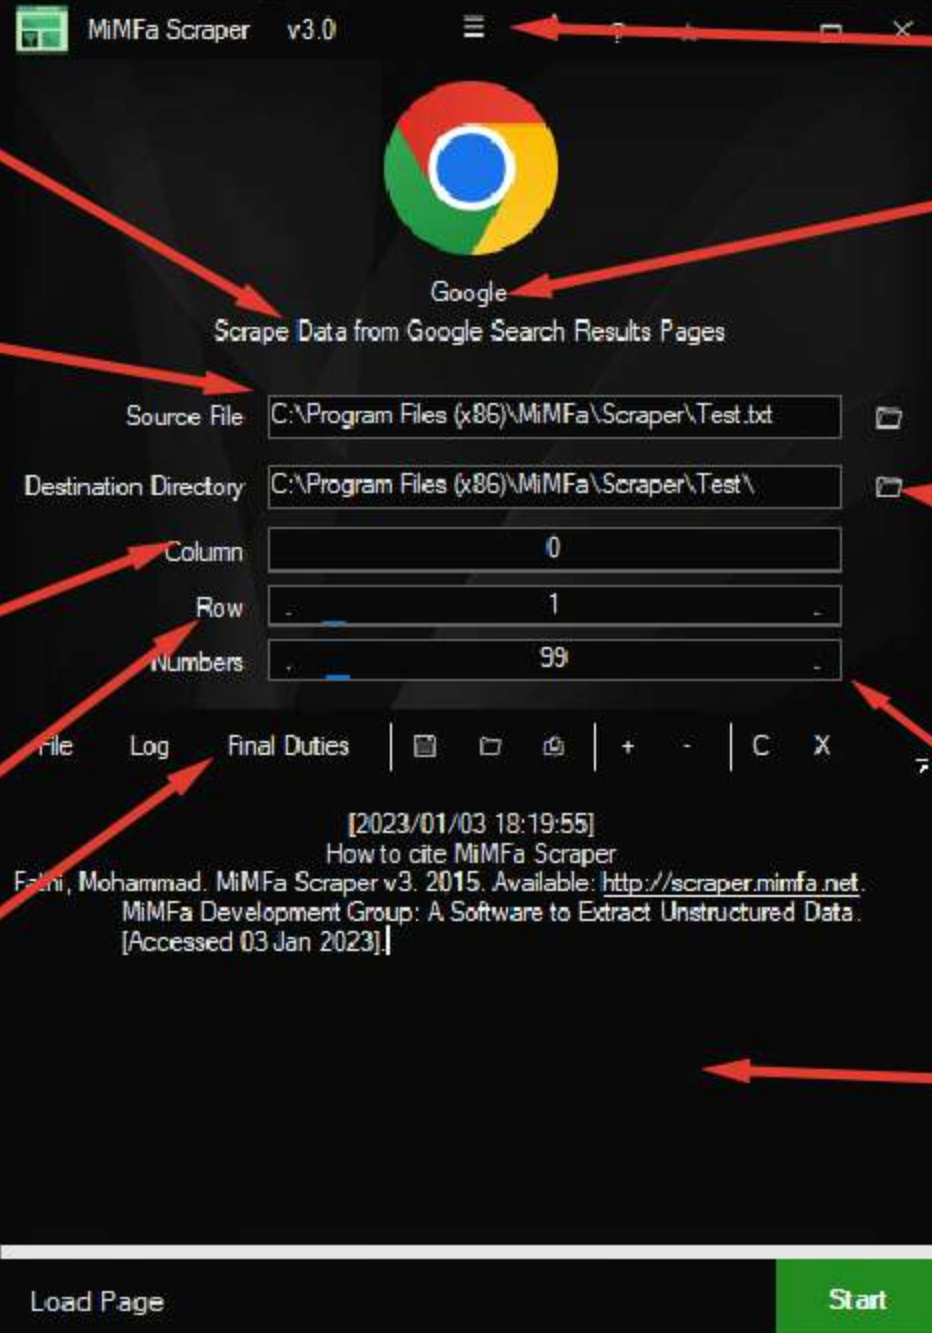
MiMFa Scraper v3.0

Google
Scrape Data from Google Search Results Pages

Source File C:\Program Files (x86)\MiMFa\Scraper\Test.txt
Destination Directory C:\Program Files (x86)\MiMFa\Scraper\Test\
Column 0
Row 1
Numbers 99

File Log Final Duties + - C X

[2023/01/03 18:19:55]
How to cite MiMFa Scraper
Fa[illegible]i, Mohammad. MiMFa Scraper v3. 2015. Available: http://scraper.mimfa.net. MiMFa Development Group: A Software to Extract Unstructured Data. [Accessed 03 Jan 2023].

Load Page
Start